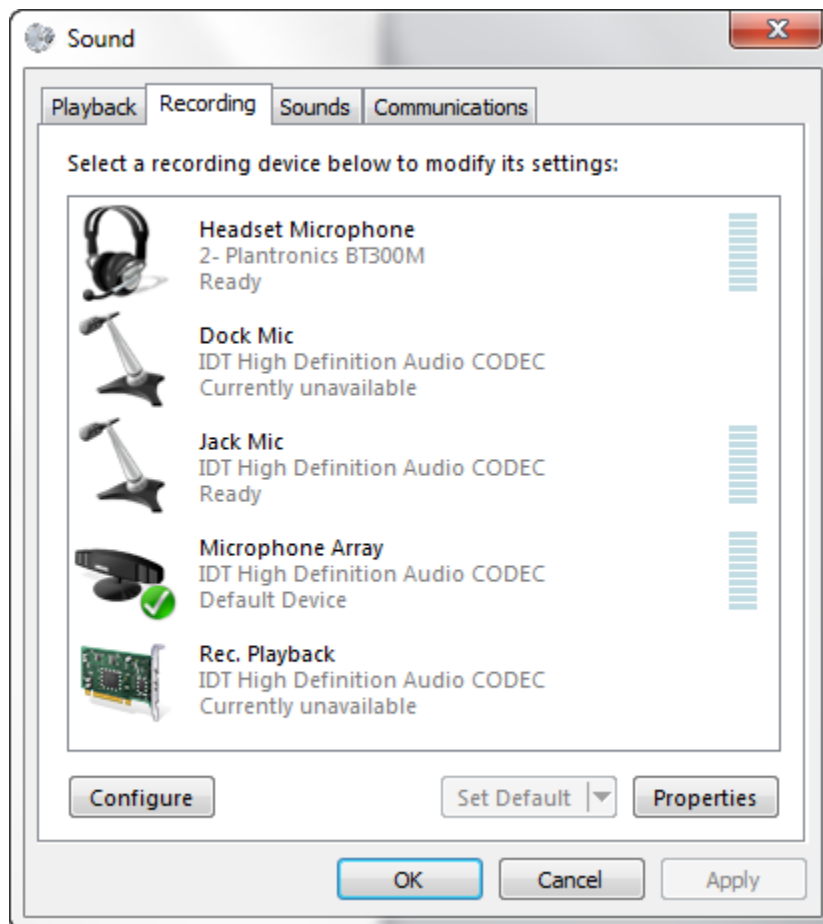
Sound

Playback Recording Sounds Communications

Select a recording device below to modify its settings:

Headset Microphone
2- Plantronics BT300M
Ready

Dock Mic
IDT High Definition Audio CODEC
Currently unavailable

Jack Mic
IDT High Definition Audio CODEC
Ready

Microphone Array
IDT High Definition Audio CODEC
Default Device

Rec. Playback
IDT High Definition Audio CODEC
Currently unavailable

Configure

Set Default

Properties

OK

Cancel

Apply